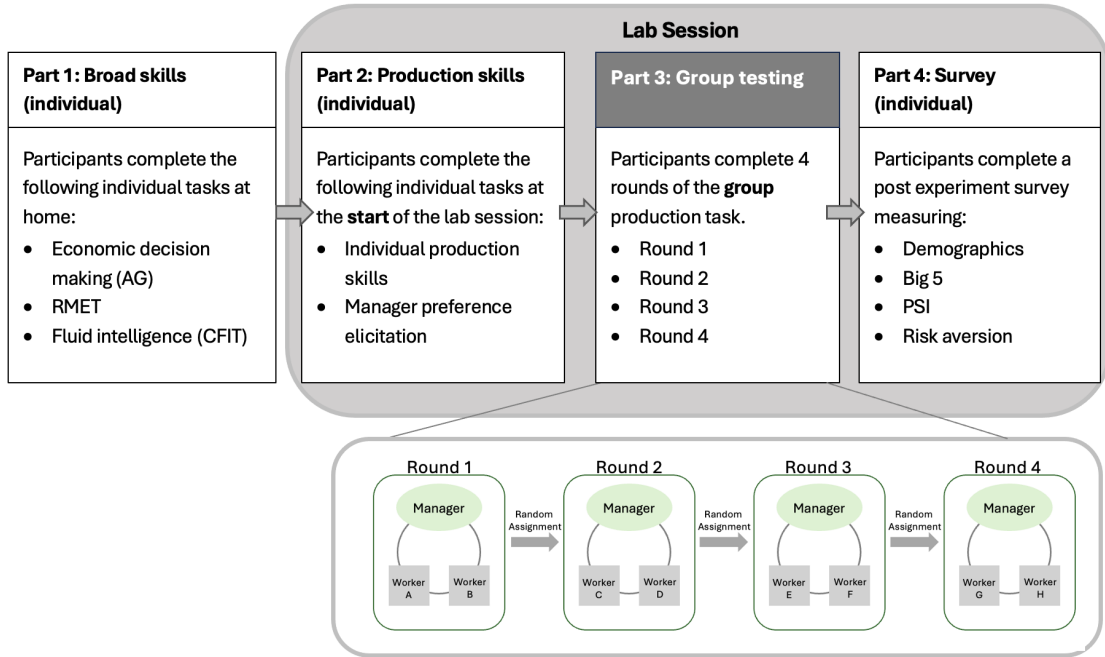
Lab Session

Part 1: Broad skills (individual)

Participants complete the following individual tasks at home:

- Economic decision making (AG)
- RMET
- Fluid intelligence (CFIT)

Part 2: Production skills (individual)

Participants complete the following individual tasks at the **start** of the lab session:

- Individual production skills
- Manager preference elicitation

Part 3: Group testing

Participants complete 4 rounds of the **group** production task.

- Round 1
- Round 2
- Round 3
- Round 4

Part 4: Survey (individual)

Participants complete a post experiment survey measuring:

- Demographics
- Big 5
- PSI
- Risk aversion

Round 1
Manager
Worker A
Worker B

Random Assignment

Round 2
Manager
Worker C
Worker D

Random Assignment

Round 3
Manager
Worker E
Worker F

Random Assignment

Round 4
Manager
Worker G
Worker H